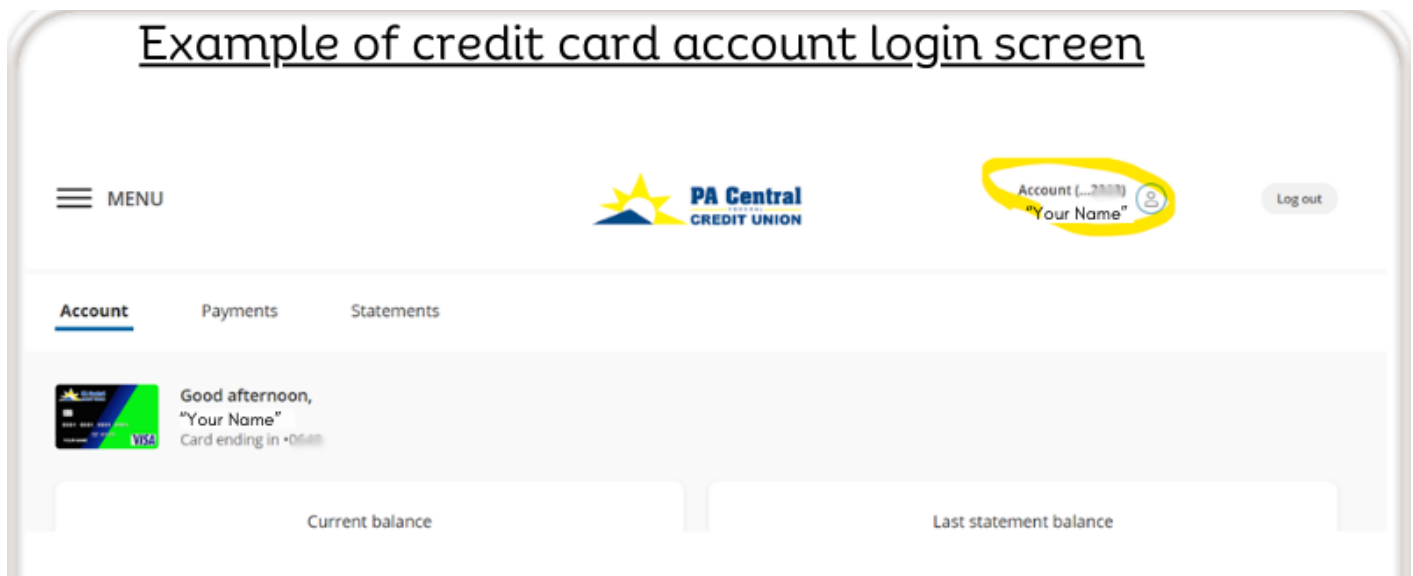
Example of credit card account login screen

MENU

PA Central FEDERAL CREDIT UNION

Account (...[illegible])
"Your Name"

Log out

Account Payments Statements

VISA

Good afternoon,
"Your Name"
Card ending in •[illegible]

Current balance

Last statement balance